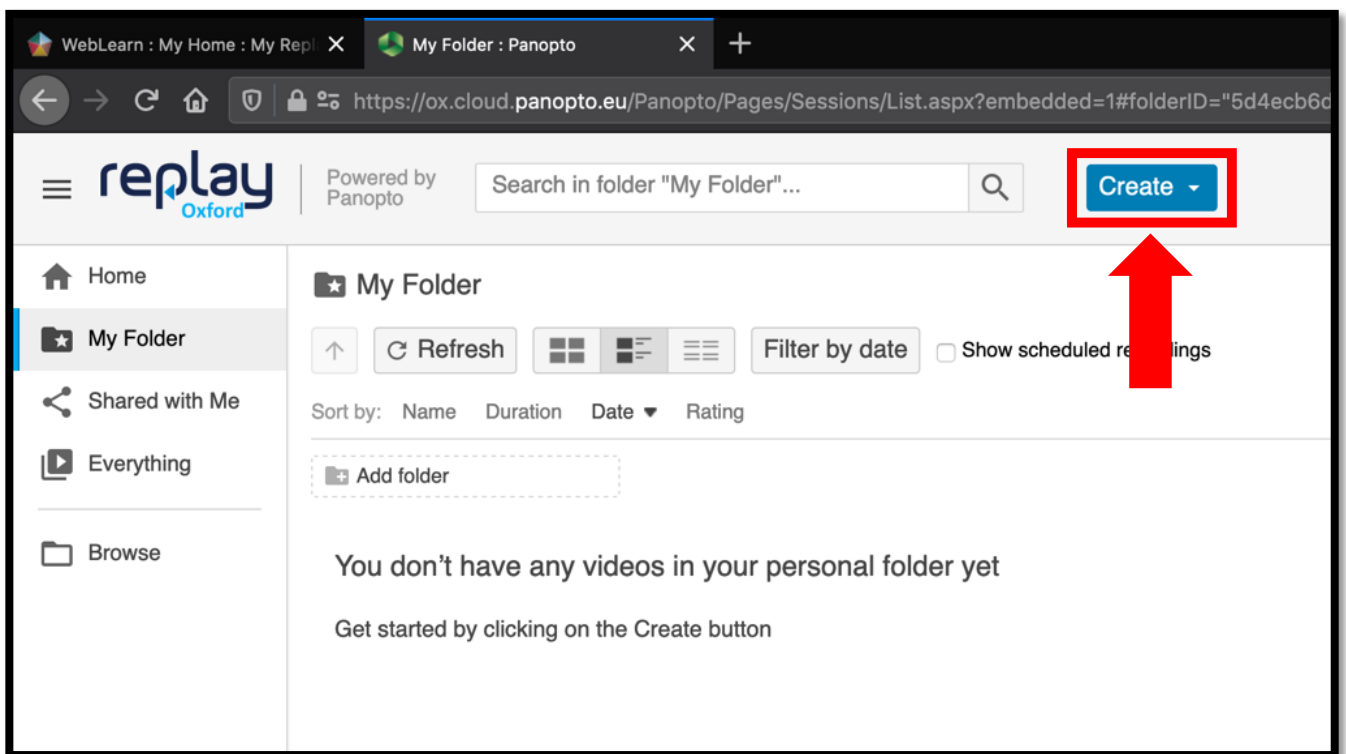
WebLearn : My Home : My Repl
My Folder : Panopto

https://ox.cloud.panopto.eu/Panopto/Pages/Sessions/List.aspx?embedded=1#folderID="5d4ecb6d

replay Oxford
Powered by Panopto
Search in folder "My Folder"...
Create

Home
My Folder
Shared with Me
Everything
Browse

My Folder
Refresh
Filter by date
Show scheduled re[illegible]lings
Sort by: Name Duration Date Rating
Add folder

You don’t have any videos in your personal folder yet

Get started by clicking on the Create button